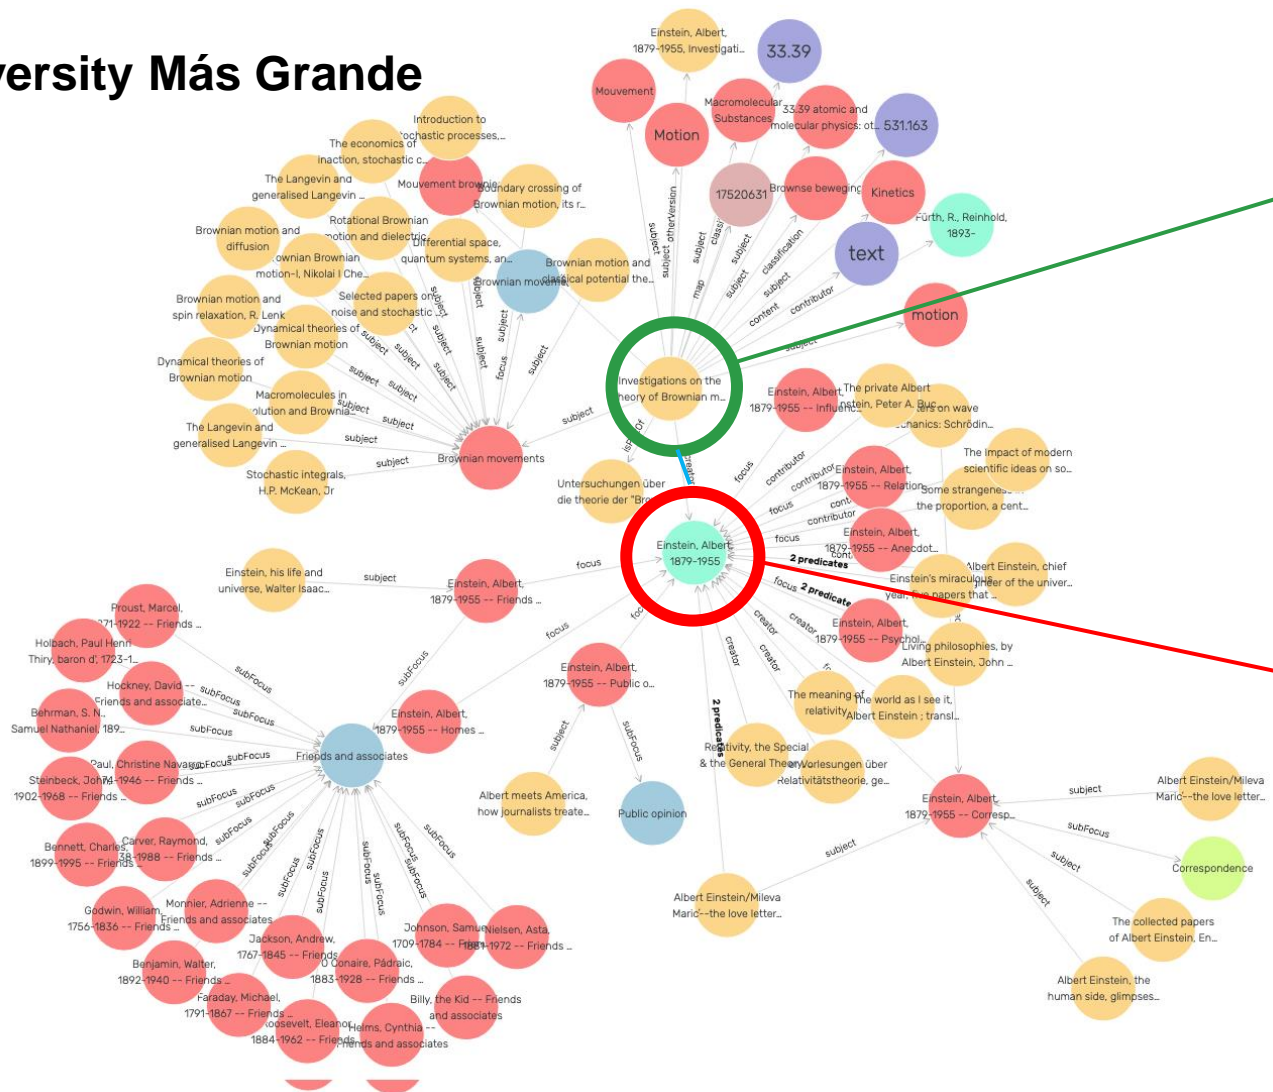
versity Más Grande

Einstein, Albert, 1879-1955. Investigati...
33.39
Mouvement
Motion
Macromolecular Substances
33.39 atomic and molecular physics: ot...
531.163
Introduction to stochastic processes,...
The economics of inaction, stochastic c...
Mouvement brownien
Boundary crossing of Brownian motion, its r...
17520631
Brownse beweging
Kinetics
The Langevin and generalised Langevin ...
Fürth, R., Reinhold, 1893-
Rotational Brownian motion and dielectric...
Brownian motion and diffusion
Brownian Brownian motion-I, Nikolai I Che...
Differential space, quantum systems, an...
Brownian motion and classical potential the...
text
Brownian movement
Brownian motion and spin relaxation, R. Lenk
Selected papers on noise and stochastic ...
Dynamical theories of Brownian motion
motion
Dynamical theories of Brownian motion
Investigations on the theory of Brownian m...
Macromolecules in solution and Brownian...
Einstein, Albert, 1879-1955 -- Influence
The private Albert Einstein, Peter A. Bucky
Letters on wave mechanics: Schrödin...
The Langevin and generalised Langevin ...
Brownian movements
The impact of modern scientific ideas on so...
Stochastic integrals, H.P. McKean, Jr
Untersuchungen über die theorie der "Br...
Einstein, Albert, 1879-1955 -- Relation...
Some strangeness in the proportion, a cent...
Einstein, Albert, 1879-1955 -- Anecdot...
Einstein, Albert 1879-1955
2 predicates
Albert Einstein, chief engineer of the univer...
Einstein's miraculous year, five papers that ...
2 predicates
Einstein, his life and universe, Walter Isaac...
Einstein, Albert, 1879-1955 -- Friends ...
Einstein, Albert, 1879-1955 -- Psychol...
Living philosophies, by Albert Einstein, John ...
Proust, Marcel, 1871-1922 -- Friends ...
Holbach, Paul Henri Thiry, baron d', 1723-1...
Einstein, Albert, 1879-1955 -- Public o...
Hockney, David -- Friends and associate...
The meaning of relativity
The world as I see it, Albert Einstein ; transl...
Behrman, S. N. Samuel Nathaniel, 189...
Einstein, Albert, 1879-1955 -- Homes ...
Relativity, the Special & the General Theory
Vorlesungen über Relativitätstheorie, ge...
Paul, Christine Navarro, 1874-1946 -- Friends ...
Friends and associates
Steinbeck, John, 1902-1968 -- Friends ...
Albert meets America, how journalists treate...
Public opinion
Einstein, Albert, 1879-1955 -- Corresp...
Albert Einstein/Mileva Maric--the love letter...
Bennett, Charles, 1899-1995 -- Friends
Carver, Raymond, 1938-1988 -- Friends ...
Correspondence
Godwin, William, 1756-1836 -- Friends ...
Monnier, Adrienne -- Friends and associates
Albert Einstein/Mileva Maric--the love letter...
Johnson, Samuel, 1709-1784 -- Friends
Nielsen, Asta, 1881-1972 -- Friends ...
The collected papers of Albert Einstein, En...
Jackson, Andrew, 1767-1845 -- Friends
Benjamin, Walter, 1892-1940 -- Friends ...
O Conaire, Pádraic, 1883-1928 -- Friends ...
Albert Einstein, the human side, glimpses...
Faraday, Michael, 1791-1867 -- Friends ...
Billy, the Kid -- Friends and associates
Roosevelt, Eleanor, 1884-1962 -- Friends
Helms, Cynthia -- Friends and associates
subject
subFocus
focus
creator
contributor
otherVersion
classification
content
map
isPartOf